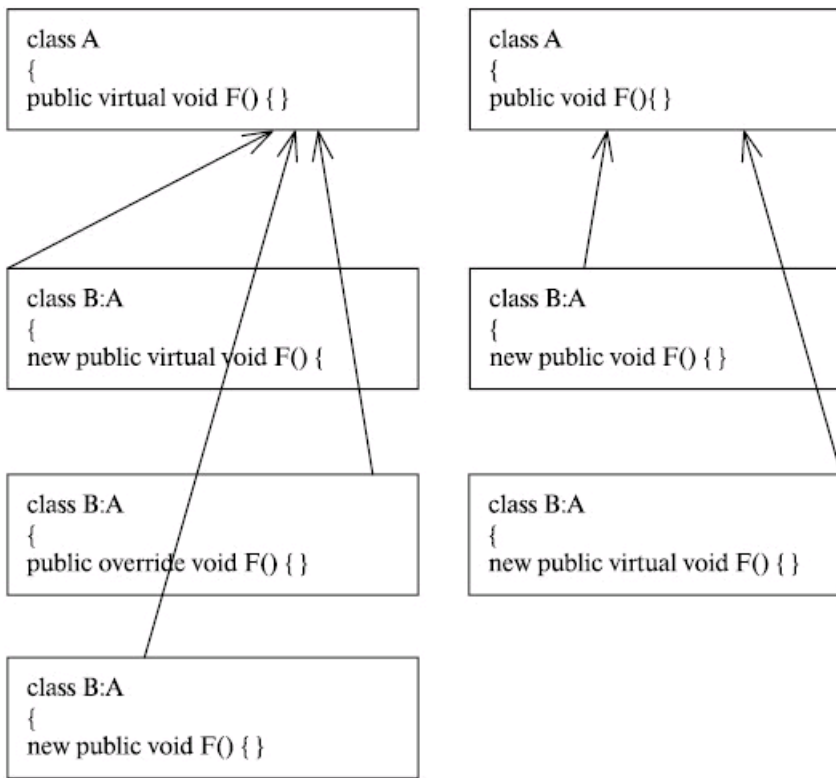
class A
{
public virtual void F() { }

class B:A
{
new public virtual void F() {

class B:A
{
public override void F() { }

class B:A
{
new public void F() { }

class A
{
public void F(){ }

class B:A
{
new public void F() { }

class B:A
{
new public virtual void F() { }